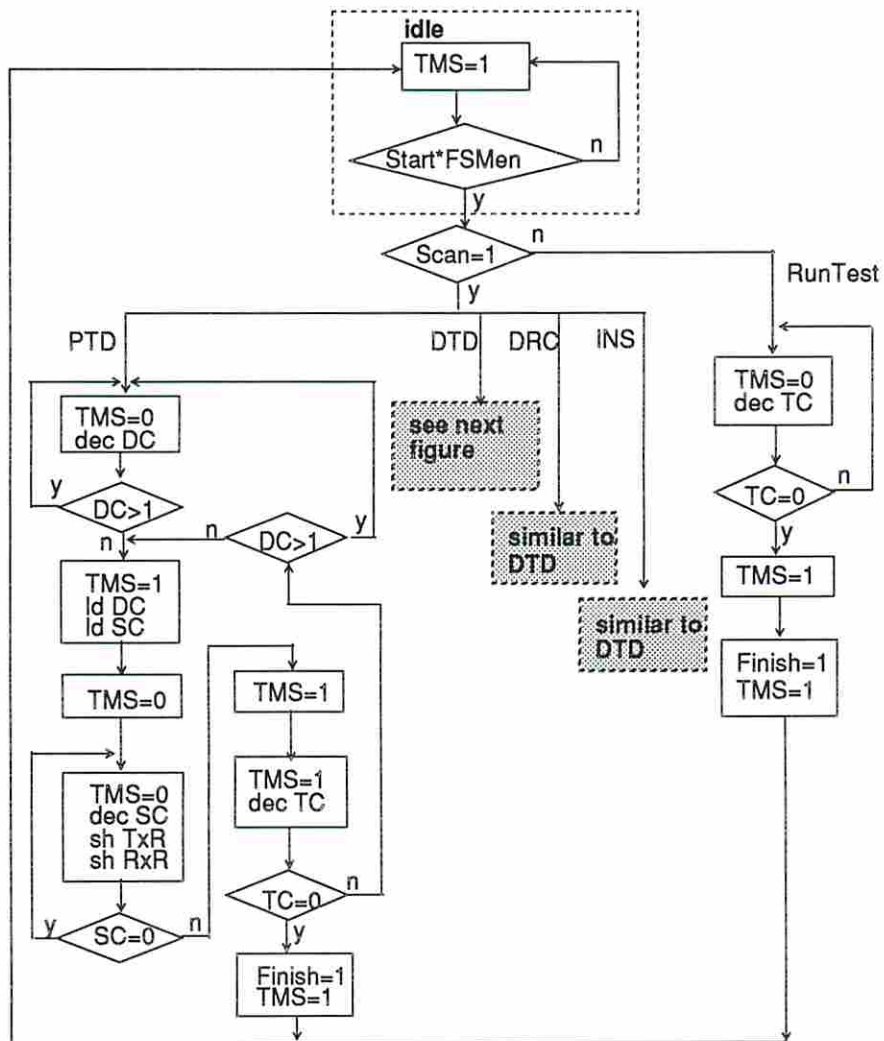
idle
TMS=1
Start*FSMen
n
y
Scan=1
n
RunTest
y
PTD
DTD
DRC
INS
TMS=0
dec DC
see next figure
TMS=0
dec TC
y
DC>1
n
DC>1
y
similar to DTD
TC=0
n
n
y
TMS=1
ld DC
ld SC
TMS=1
similar to DTD
Finish=1
TMS=1
TMS=0
TMS=1
TMS=1
dec TC
TMS=0
dec SC
sh TxR
sh RxR
TC=0
n
y
y
SC=0
n
Finish=1
TMS=1